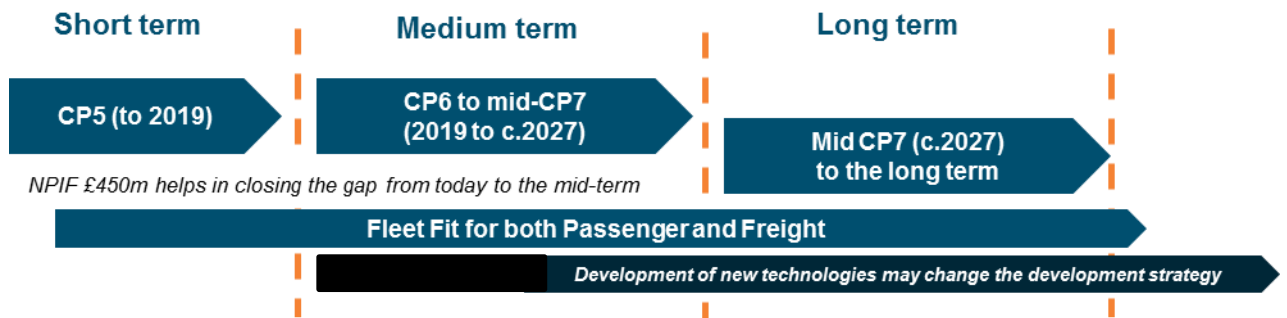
Short term

Medium term

Long term

CP5 (to 2019)

CP6 to mid-CP7 (2019 to c.2027)

Mid CP7 (c.2027) to the long term

NPIF £450m helps in closing the gap from today to the mid-term

Fleet Fit for both Passenger and Freight

Development of new technologies may change the development strategy